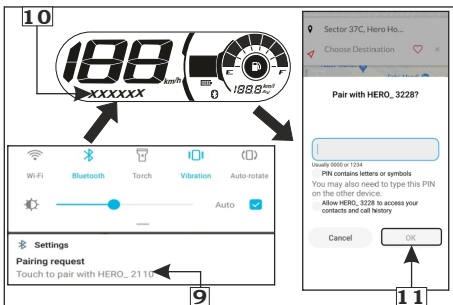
10

188 km/h

XXXXXX

E F

188.8 km/l

Wi-Fi Bluetooth Torch Vibration Auto-rotate

Auto

Settings

Pairing request

Touch to pair with HERO_ 2110

9

Sector 37C, Hero Ho...

Choose Destination

Pair with HERO_3228?

Usually 0000 or 1234

PIN contains letters or symbols

You may also need to type this PIN on the other device.

Allow HERO_ 3228 to access your contacts and call history

Cancel

OK

11